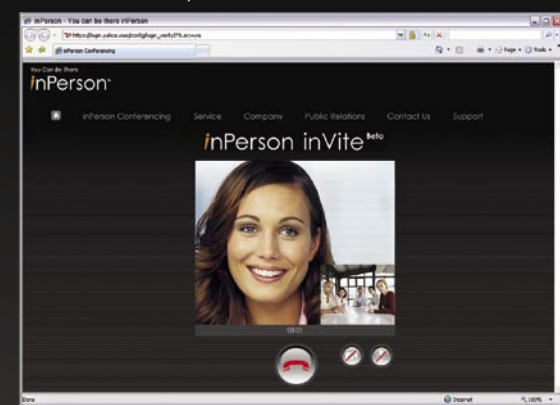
inPerson - You can be there inPerson

https://login.yahoo.com/config/login_verify2?&.src=ym

inPerson Conferencing

Page ▾ Tools ▾

You Can Be There
inPerson™

inPerson Conferencing Service Company Public Relations Contact Us Support

inPerson inVite Beta

00:21

Done Internet 100%